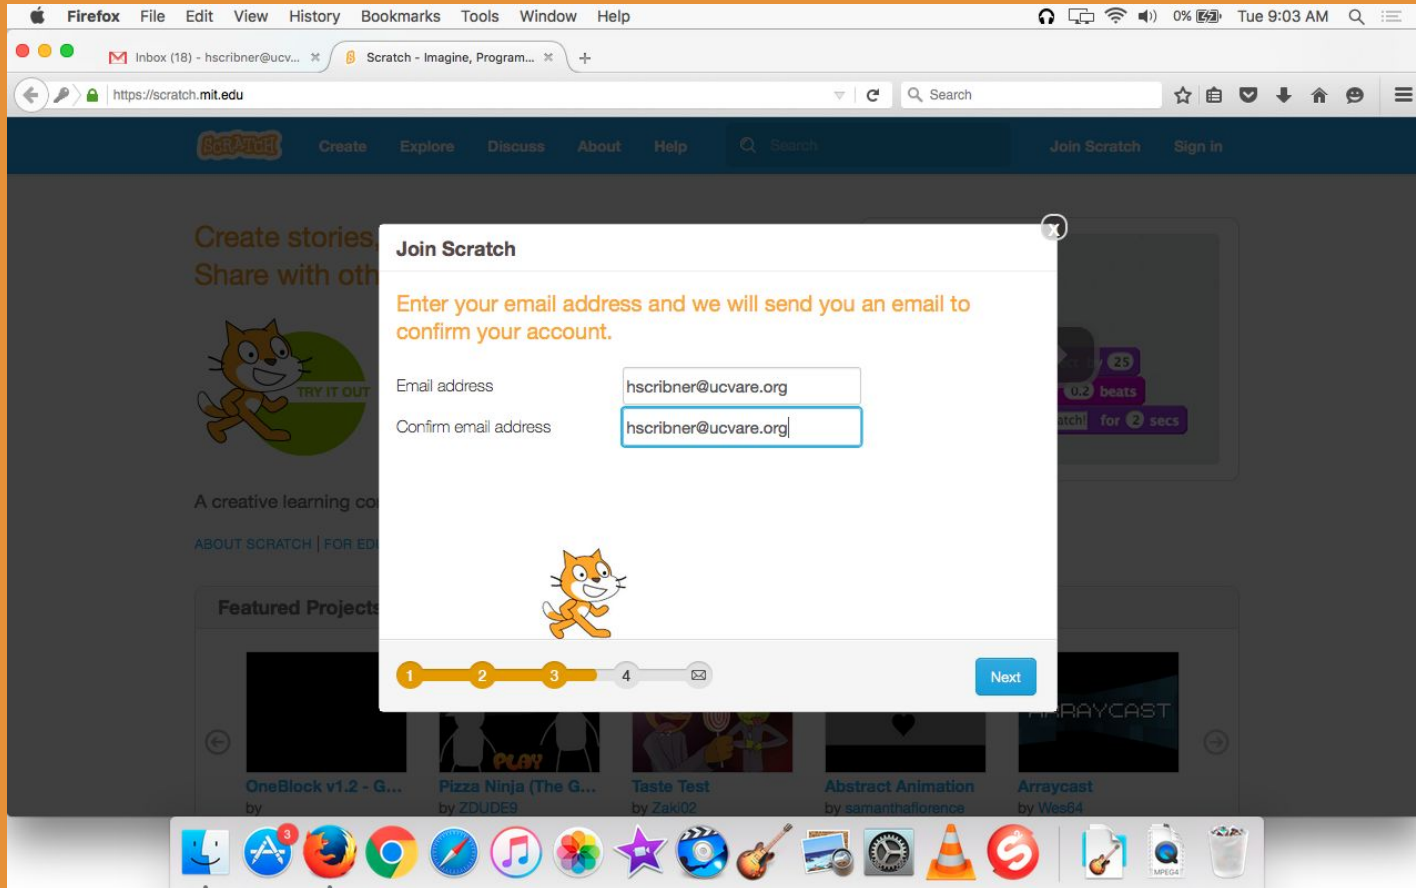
Firefox File Edit View History Bookmarks Tools Window Help
0% Tue 9:03 AM

Inbox (18) - hscribner@ucv... ×
Scratch - Imagine, Program... ×
+

https://scratch.mit.edu
Search

SCRATCH Create Explore Discuss About Help Search Join Scratch Sign in

Create stories,
Share with oth

TRY IT OUT

A creative learning co

ABOUT SCRATCH | FOR ED

Featured Projects

25
0.2 beats
for 2 secs

Join Scratch

Enter your email address and we will send you an email to confirm your account.

Email address hscribner@ucvare.org
Confirm email address hscribner@ucvare.org

1 2 3 4

Next

PLAY
ARRAYCAST

OneBlock v1.2 - G...
by
Pizza Ninja (The G...
by ZDUDE9
Taste Test
by Zaki02
Abstract Animation
by samanthaflorence
Arraycast
by Wes64

3
MPEG4